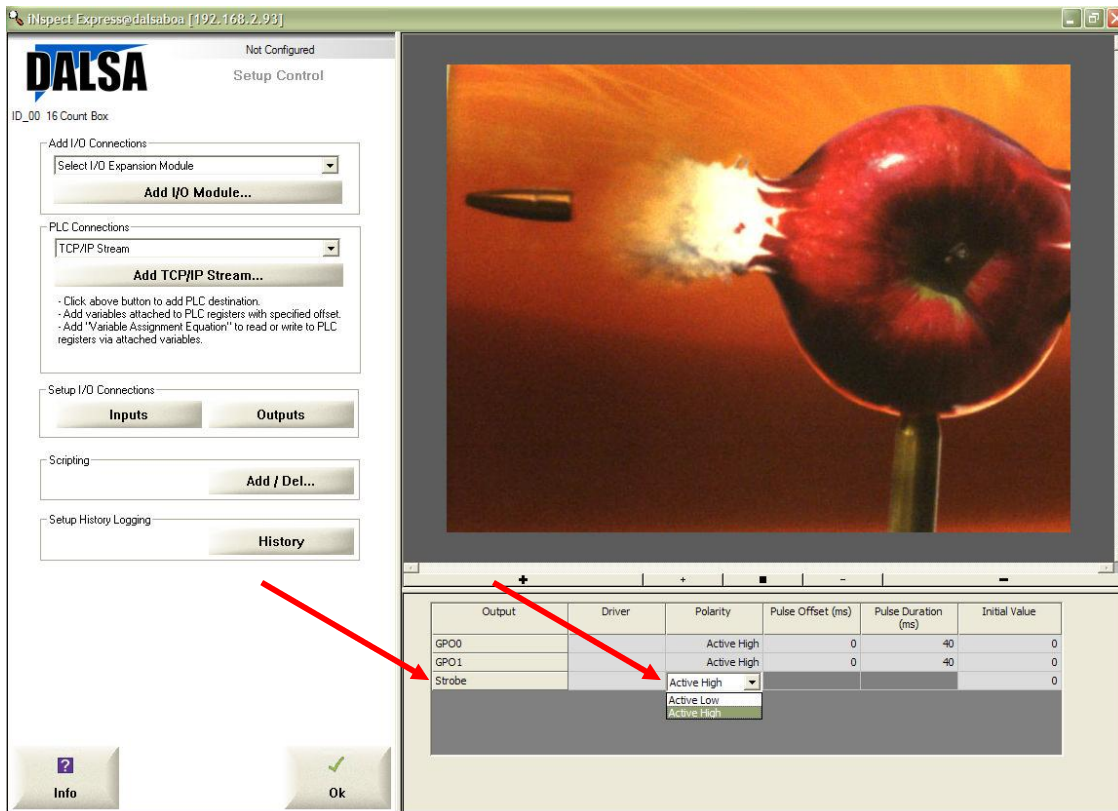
iNspect Express@dalsaboa [192.168.2.93]

DALSA

Not Configured

Setup Control

ID_00 16 Count Box

Add I/O Connections

Select I/O Expansion Module

Add I/O Module...

PLC Connections

TCP/IP Stream

Add TCP/IP Stream...

- Click above button to add PLC destination.
- Add variables attached to PLC registers with specified offset.
- Add "Variable Assignment Equation" to read or write to PLC registers via attached variables.

Setup I/O Connections

Inputs

Outputs

Scripting

Add / Del...

Setup History Logging

History

+ + ■ - -

| Output | Driver | Polarity | Pulse Offset (ms) | Pulse Duration (ms) | Initial Value |
|---|---|---|---|---|---|
| GPO0 | | Active High | 0 | 40 | 0 |
| GPO1 | | Active High | 0 | 40 | 0 |
| Strobe | | Active High | | | 0 |

Active Low
Active High

Info

Ok